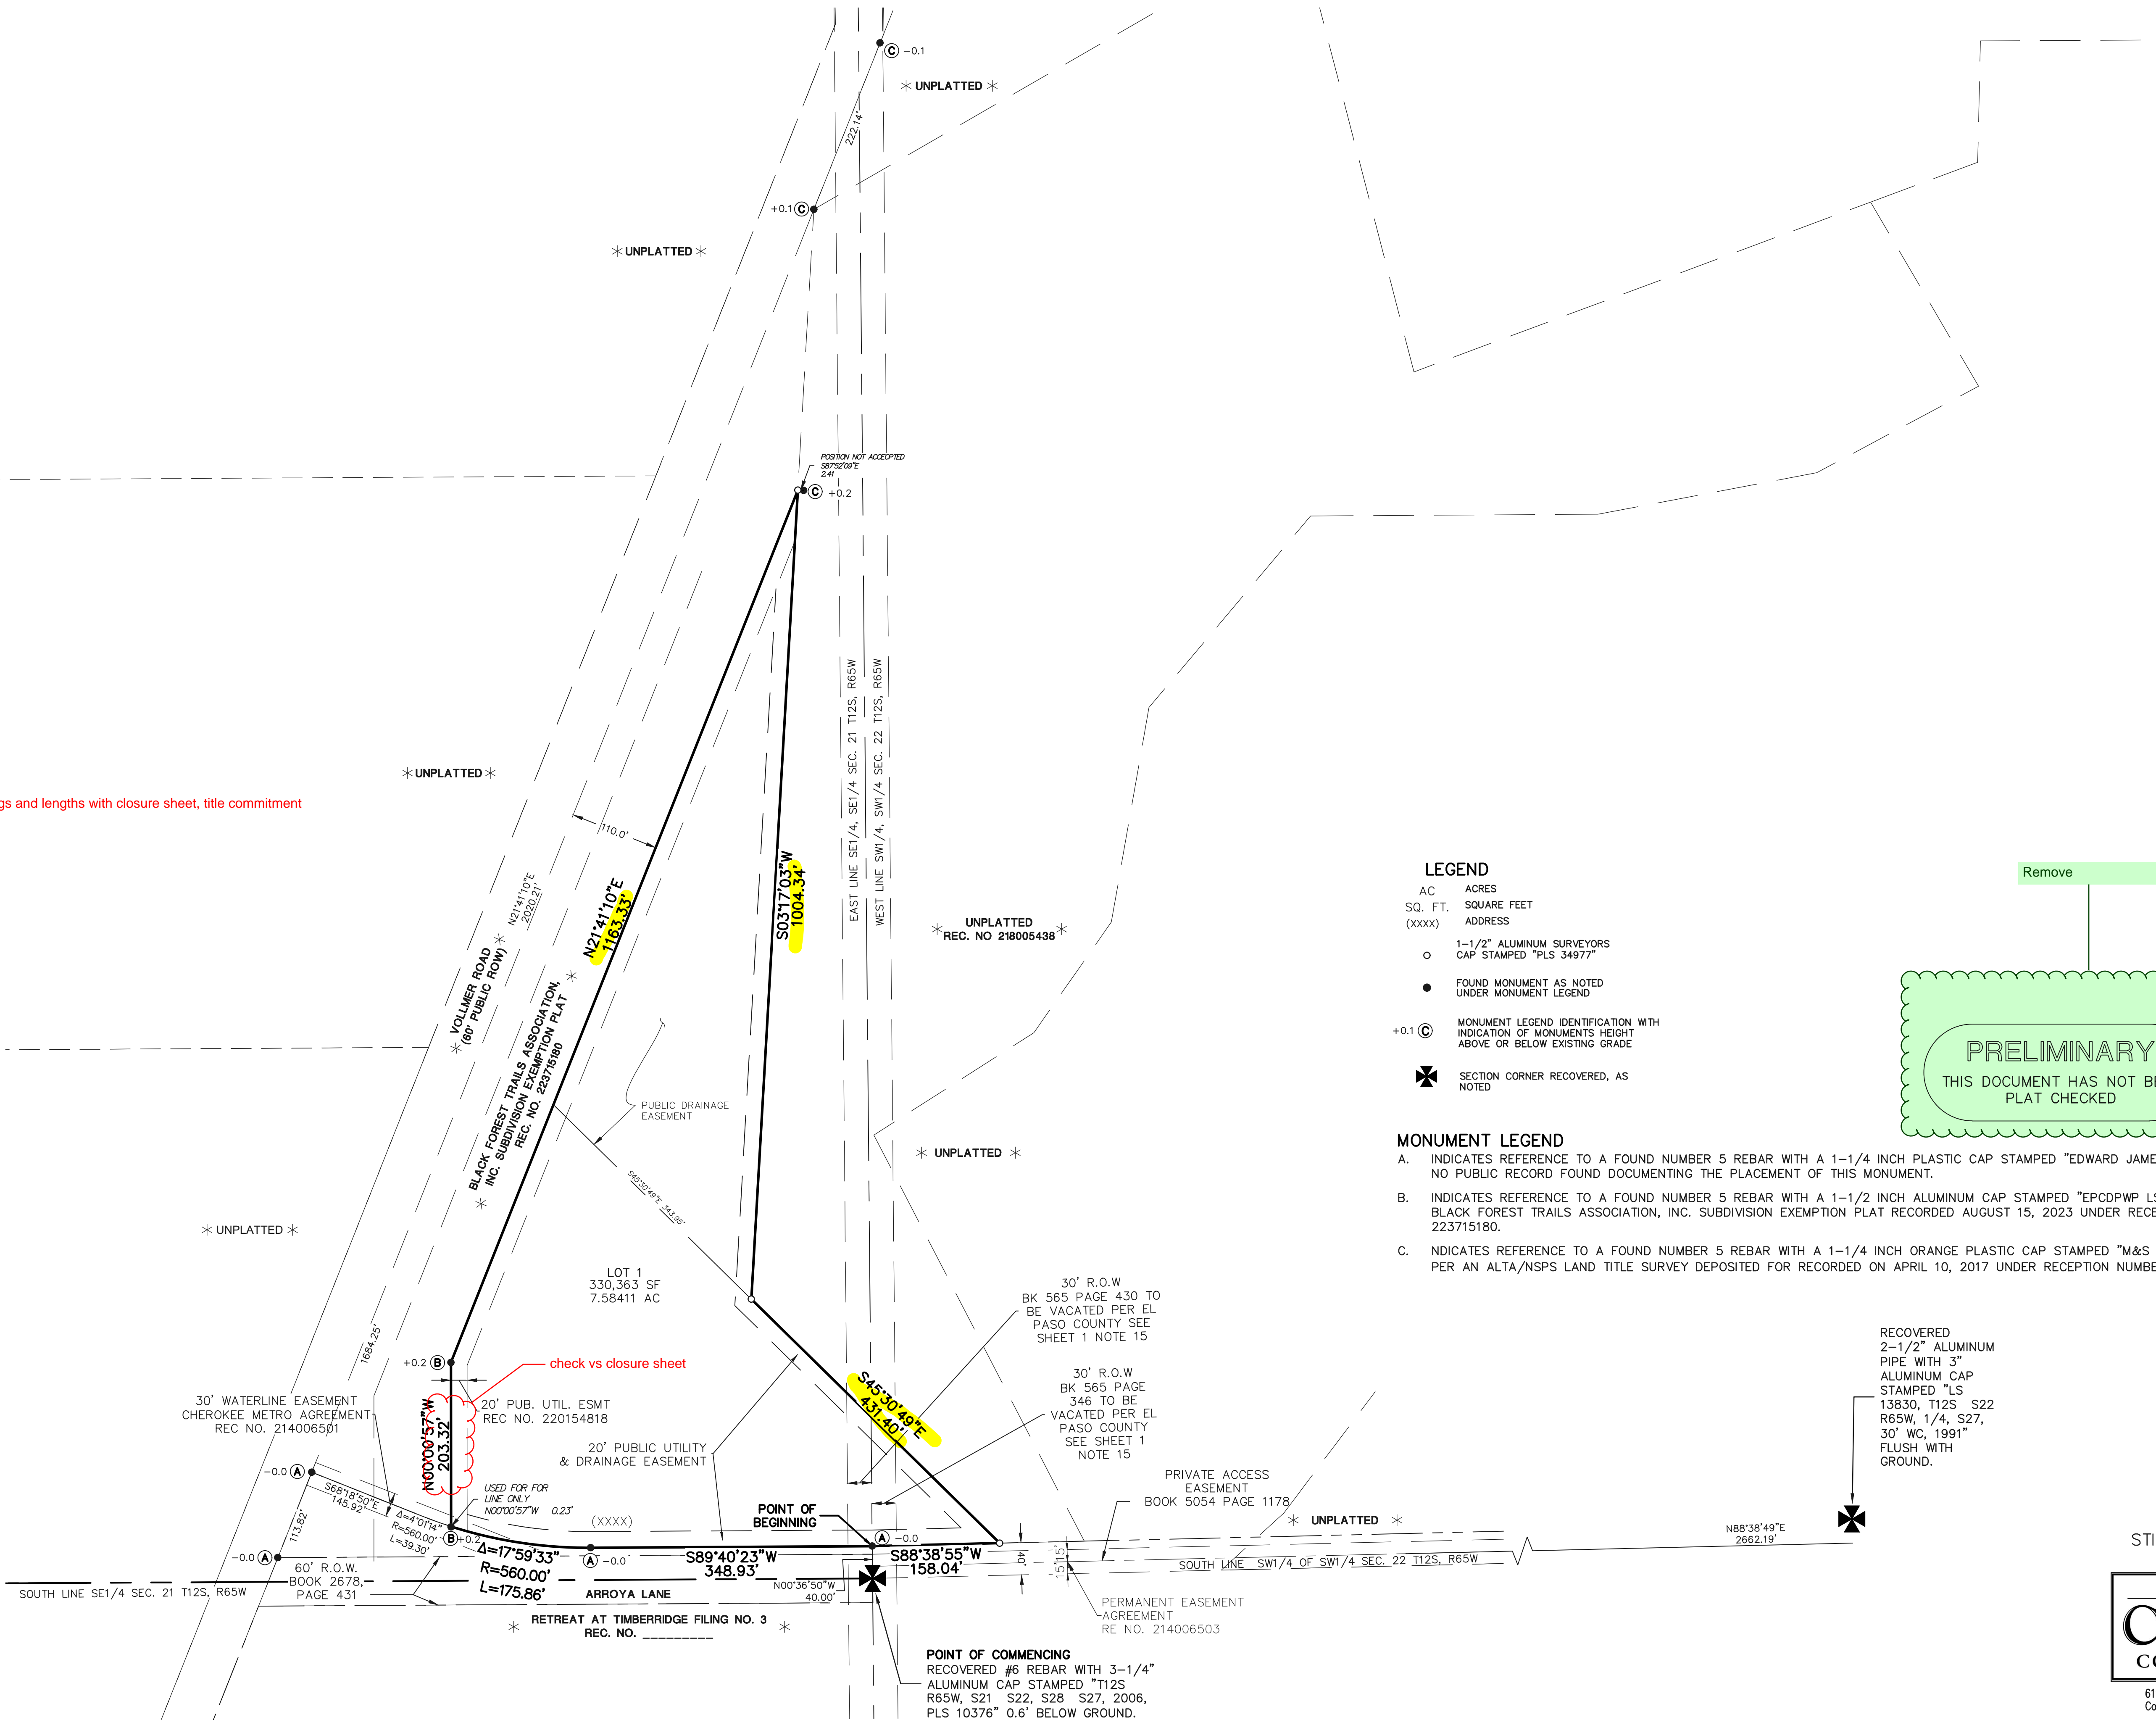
C −0.1

UNPLATTED

222.14'

+0.1 C

UNPLATTED

POSITION NOT ACCEPTED
S87°52'09"E
2.41

C +0.2

EAST LINE SE1/4, SE1/4 SEC. 21 T12S, R65W

WEST LINE SW1/4, SW1/4 SEC. 22 T12S, R65W

UNPLATTED

gs and lengths with closure sheet, title commitment

110.0'

N21°41'10"E 2020.21'

N21°41'10"E 1163.33'

S03°17'03"W 1004.34'

UNPLATTED REC. NO 218005438

VOLLMER ROAD (60' PUBLIC ROW)

BLACK FOREST TRAILS ASSOCIATION, INC. SUBDIVISION EXEMPTION PLAT REC. NO. 223715180

PUBLIC DRAINAGE EASEMENT

UNPLATTED

S45°30'49"E 343.95'

UNPLATTED

LOT 1
330,363 SF
7.58411 AC

1684.25'

+0.2 B

check vs closure sheet

30' WATERLINE EASEMENT
CHEROKEE METRO AGREEMENT
REC NO. 214006501

N00°00'57"W 203.32'

20' PUB. UTIL. ESMT
REC NO. 220154818

20' PUBLIC UTILITY & DRAINAGE EASEMENT

30' R.O.W
BK 565 PAGE 430 TO BE VACATED PER EL PASO COUNTY SEE SHEET 1 NOTE 15

30' R.O.W
BK 565 PAGE 346 TO BE VACATED PER EL PASO COUNTY SEE SHEET 1 NOTE 15

S45°30'49"E 431.40'

−0.0 A

S68°18'50"E 145.92'

Δ=4°01'14"
R=560.00'
L=39.30'

USED FOR FOR LINE ONLY
N00°00'57"W 0.23'

(XXXX)

POINT OF BEGINNING

PRIVATE ACCESS EASEMENT
BOOK 5054 PAGE 1178

UNPLATTED

113.82'

B +0.2

Δ=17°59'33"
R=560.00'
L=175.86'

A −0.0

S89°40'23"W 348.93'

A −0.0

S88°38'55"W 158.04'

40'

15.15'

N88°38'49"E 2662.19'

−0.0 A

60' R.O.W.
BOOK 2678,
PAGE 431

ARROYA LANE

N00°36'50"W 40.00'

SOUTH LINE SW1/4 OF SW1/4 SEC. 22 T12S, R65W

SOUTH LINE SE1/4 SEC. 21 T12S, R65W

RETREAT AT TIMBERRIDGE FILING NO. 3
REC. NO. ________

PERMANENT EASEMENT AGREEMENT
RE NO. 214006503

POINT OF COMMENCING
RECOVERED #6 REBAR WITH 3−1/4" ALUMINUM CAP STAMPED "T12S R65W, S21 S22, S28 S27, 2006, PLS 10376" 0.6' BELOW GROUND.

LEGEND
AC ACRES
SQ. FT. SQUARE FEET
(XXXX) ADDRESS
1−1/2" ALUMINUM SURVEYORS CAP STAMPED "PLS 34977"
FOUND MONUMENT AS NOTED UNDER MONUMENT LEGEND
+0.1 C MONUMENT LEGEND IDENTIFICATION WITH INDICATION OF MONUMENTS HEIGHT ABOVE OR BELOW EXISTING GRADE
SECTION CORNER RECOVERED, AS NOTED

Remove

PRELIMINARY
THIS DOCUMENT HAS NOT B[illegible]
PLAT CHECKED

MONUMENT LEGEND
A. INDICATES REFERENCE TO A FOUND NUMBER 5 REBAR WITH A 1−1/4 INCH PLASTIC CAP STAMPED "EDWARD JAME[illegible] NO PUBLIC RECORD FOUND DOCUMENTING THE PLACEMENT OF THIS MONUMENT.

B. INDICATES REFERENCE TO A FOUND NUMBER 5 REBAR WITH A 1−1/2 INCH ALUMINUM CAP STAMPED "EPCDPWP L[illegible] BLACK FOREST TRAILS ASSOCIATION, INC. SUBDIVISION EXEMPTION PLAT RECORDED AUGUST 15, 2023 UNDER RECE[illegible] 223715180.

C. NDICATES REFERENCE TO A FOUND NUMBER 5 REBAR WITH A 1−1/4 INCH ORANGE PLASTIC CAP STAMPED "M&S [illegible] PER AN ALTA/NSPS LAND TITLE SURVEY DEPOSITED FOR RECORDED ON APRIL 10, 2017 UNDER RECEPTION NUMBE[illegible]

RECOVERED 2−1/2" ALUMINUM PIPE WITH 3" ALUMINUM CAP STAMPED "LS 13830, T12S S22 R65W, 1/4, S27, 30' WC, 1991" FLUSH WITH GROUND.

STI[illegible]

C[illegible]
CO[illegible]
61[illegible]
C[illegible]